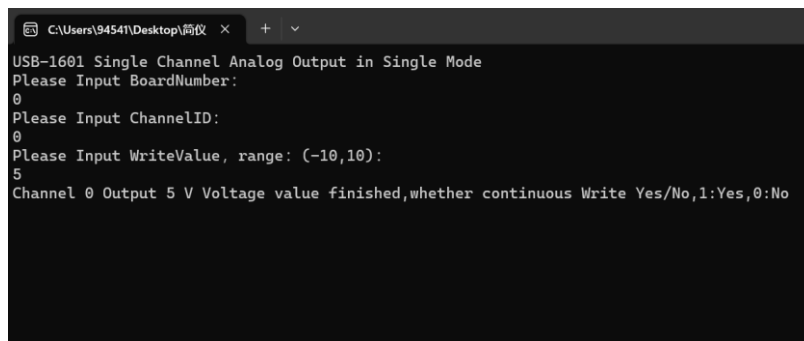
C:\Users\94541\Desktop\简仪 × + ∨

USB-1601 Single Channel Analog Output in Single Mode
Please Input BoardNumber:
0
Please Input ChannelID:
0
Please Input WriteValue, range: (-10,10):
5
Channel 0 Output 5 V Voltage value finished,whether continuous Write Yes/No,1:Yes,0:No